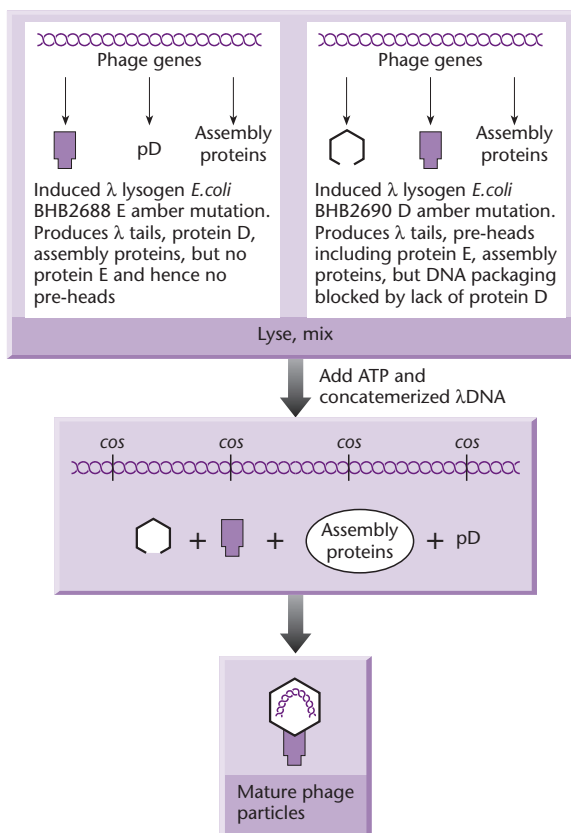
Phage genes

pD

Assembly proteins

Induced λ lysogen *E.coli* BHB2688 E amber mutation. Produces λ tails, protein D, assembly proteins, but no protein E and hence no pre-heads

Phage genes

Assembly proteins

Induced λ lysogen *E.coli* BHB2690 D amber mutation. Produces λ tails, pre-heads including protein E, assembly proteins, but DNA packaging blocked by lack of protein D

Lyse, mix

Add ATP and concatemerized λDNA

*cos* *cos* *cos* *cos*

+ + Assembly proteins + pD

Mature phage particles